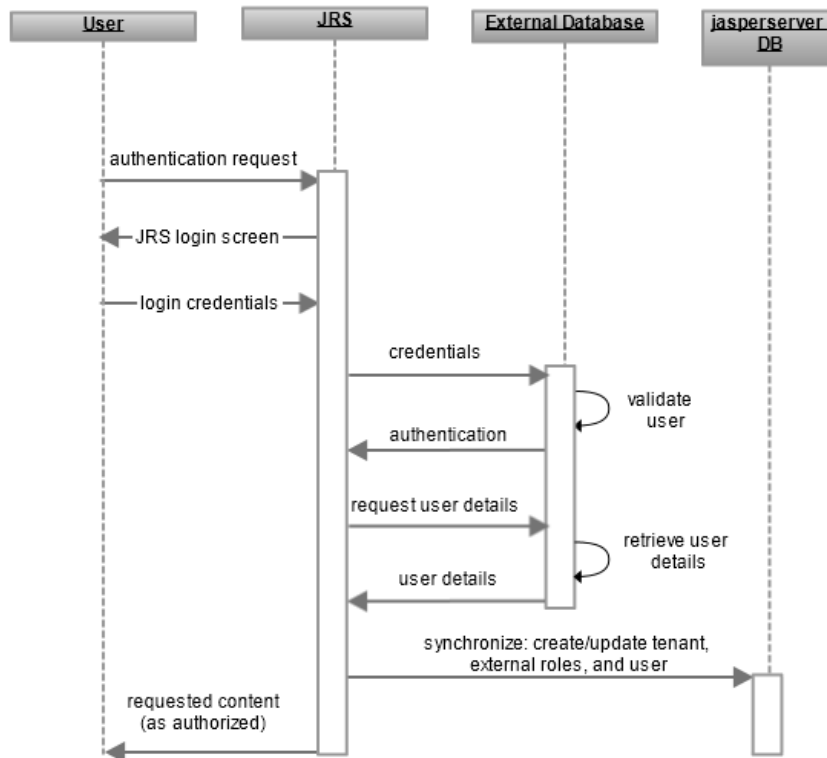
User
JRS
External Database
jasperserver DB

authentication request

JRS login screen

login credentials

credentials

validate user

authentication

request user details

retrieve user details

user details

synchronize: create/update tenant, external roles, and user

requested content (as authorized)